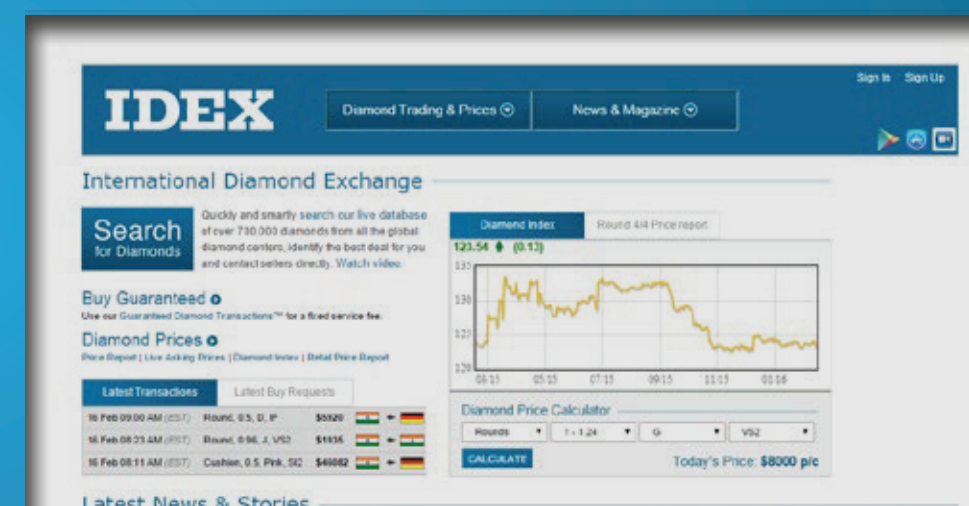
IDEX

Diamond Trading & Prices

News & Magazine

Sign In Sign Up

International Diamond Exchange

Search for Diamonds

Quickly and smartly search our live database of over 730,000 diamonds from all the global diamond centers, identify the best deal for you and contact sellers directly. Watch video.

Buy Guaranteed

Use our Guaranteed Diamond Transactions™ for a fixed service fee.

Diamond Prices

Price Report | Live Asking Prices | Diamond Index | Retail Price Report

Latest Transactions

Latest Buy Requests

| | | | |
|---|---|---|---|
| 16 Feb 09:00 AM (EST) | Round, 0.5, D, IF | $5920 | |
| 16 Feb 08:23 AM (EST) | Round, 0.96, J, VS2 | $1935 | |
| 16 Feb 08:11 AM (EST) | Cushion, 0.5, Pink, SI2 | $46082 | |

Diamond Index

Round 4/4 Price report

123.54 (0.13)

135

130

125

120

03/15 05/15 07/15 09/15 11/15 01/16

Diamond Price Calculator

Rounds

1 - 1.24

G

VS2

CALCULATE

Today's Price: $8000 p/c

Latest News & Stories